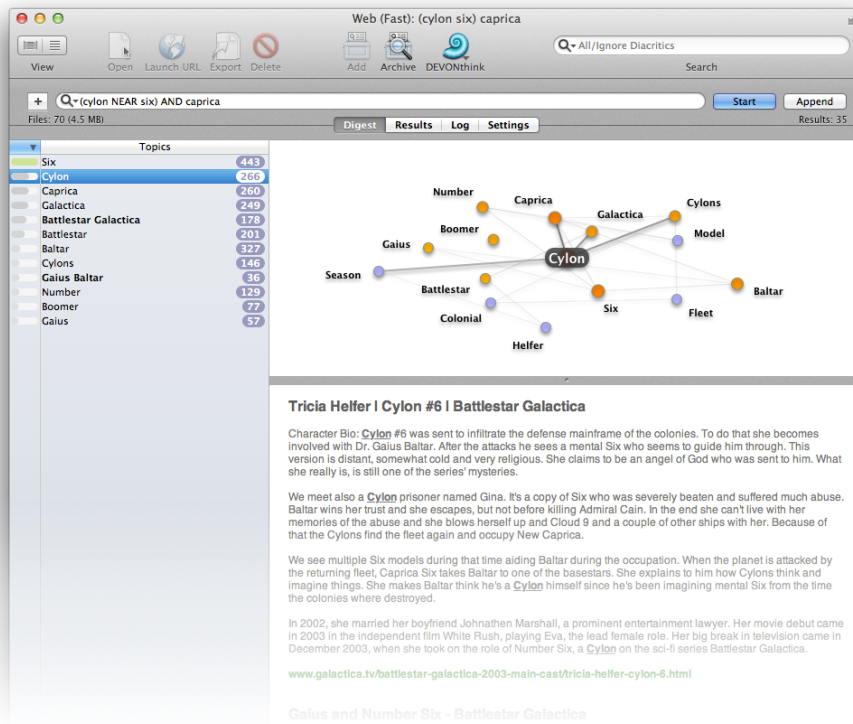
Web (Fast): (cylon six) caprica

View Open Launch URL Export Delete Add Archive DEVONthink

All/Ignore Diacritics

Search

+ (cylon NEAR six) AND caprica

Start Append

Files: 70 (4.5 MB)

Digest Results Log Settings

Results: 35

Topics

| | Topics | |
|---|---|---|
| | Six | 443 |
| | Cylon | 266 |
| | Caprica | 260 |
| | Galactica | 249 |
| | Battlestar Galactica | 178 |
| | Battlestar | 201 |
| | Baltar | 327 |
| | Cylons | 146 |
| | Gaius Baltar | 36 |
| | Number | 129 |
| | Boomer | 77 |
| | Gaius | 57 |

Number Caprica Galactica Cylons Boomer Model Gaius Cylon Season Baltar Battlestar Six Fleet Colonial Helfer

Tricia Helfer | Cylon #6 | Battlestar Galactica

Character Bio: Cylon #6 was sent to infiltrate the defense mainframe of the colonies. To do that she becomes involved with Dr. Gaius Baltar. After the attacks he sees a mental Six who seems to guide him through. This version is distant, somewhat cold and very religious. She claims to be an angel of God who was sent to him. What she really is, is still one of the series' mysteries.

We meet also a Cylon prisoner named Gina. It's a copy of Six who was severely beaten and suffered much abuse. Baltar wins her trust and she escapes, but not before killing Admiral Cain. In the end she can't live with her memories of the abuse and she blows herself up and Cloud 9 and a couple of other ships with her. Because of that the Cylons find the fleet again and occupy New Caprica.

We see multiple Six models during that time aiding Baltar during the occupation. When the planet is attacked by the returning fleet, Caprica Six takes Baltar to one of the basestars. She explains to him how Cylons think and imagine things. She makes Baltar think he's a Cylon himself since he's been imagining mental Six from the time the colonies where destroyed.

In 2002, she married her boyfriend Johnathen Marshall, a prominent entertainment lawyer. Her movie debut came in 2003 in the independent film White Rush, playing Eva, the lead female role. Her big break in television came in December 2003, when she took on the role of Number Six, a Cylon on the sci-fi series Battlestar Galactica.

www.galactica.tv/battlestar-galactica-2003-main-cast/tricia-helfer-cylon-6.html

Gaius and Number Six - Battlestar Galactica